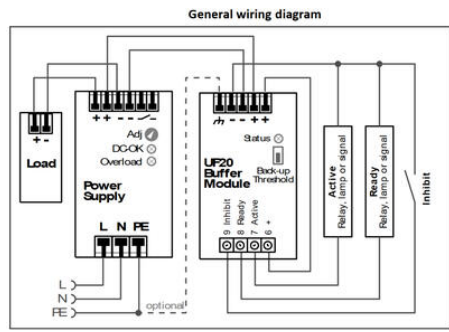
General wiring diagram

+ -

Load

+ + - - ⊥

Adj

DC-OK

Overload

Power Supply

L N PE

L

N

PE

optional

⊥ - - + +

Status

Back-up Threshold

UF20 Buffer Module

9 Inhibit

8 Ready

7 Active

6 +

Active
Relay, lamp or signal

Ready
Relay, lamp or signal

Inhibit